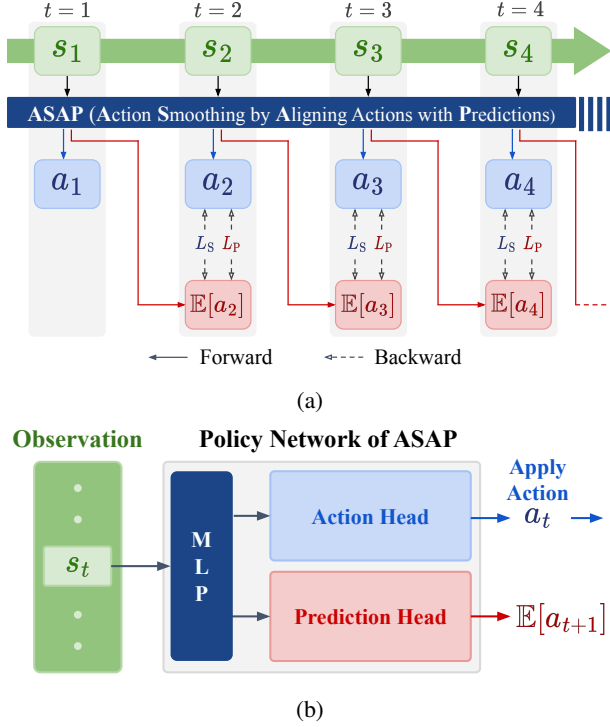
$t = 1$ $t = 2$ $t = 3$ $t = 4$

$s_1$ $s_2$ $s_3$ $s_4$

ASAP (Action Smoothing by Aligning Actions with Predictions)

$a_1$ $a_2$ $a_3$ $a_4$

$L_S$ $L_P$ $L_S$ $L_P$ $L_S$ $L_P$

$\mathbb{E}[a_2]$ $\mathbb{E}[a_3]$ $\mathbb{E}[a_4]$

Forward Backward

(a)

Observation

Policy Network of ASAP

$s_t$

M L P

Action Head

Prediction Head

Apply Action

$a_t$

$\mathbb{E}[a_{t+1}]$

(b)